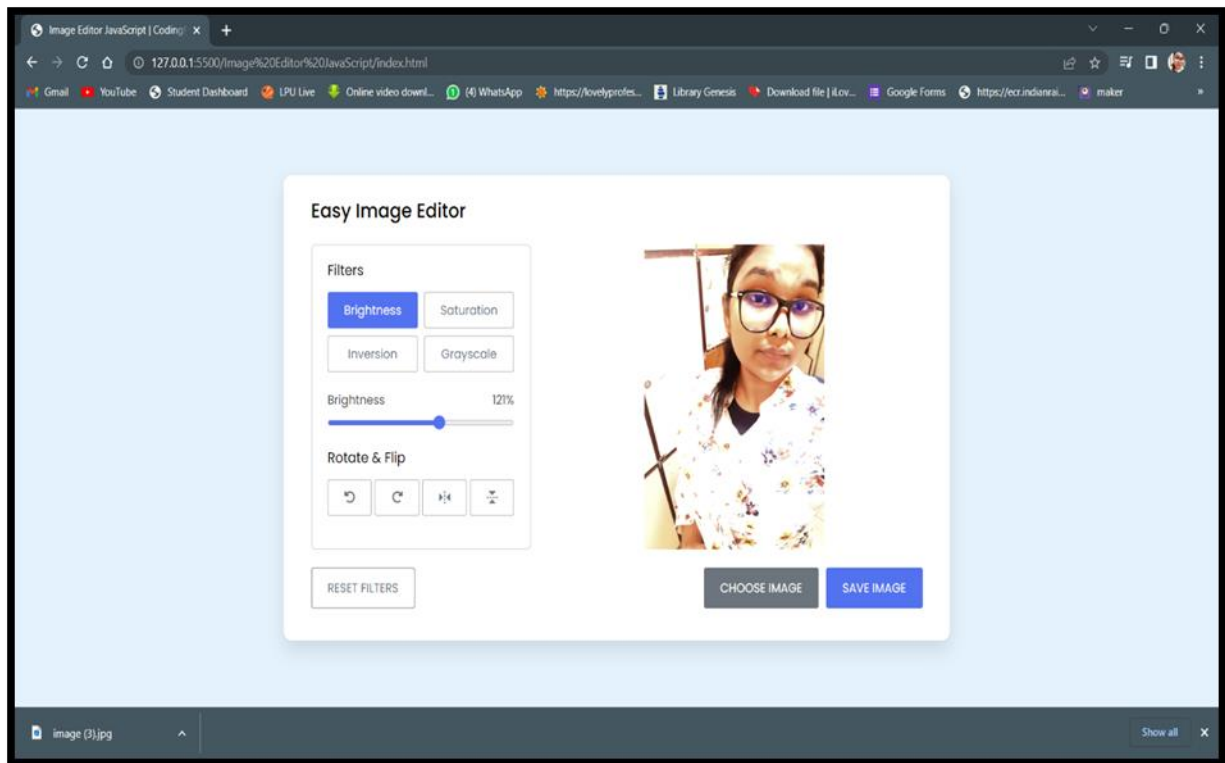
Image Editor JavaScript | Coding
127.0.0.1:5500/Image%20Editor%20JavaScript/index.html
Gmail YouTube Student Dashboard LPU Live Online video downl... (4) WhatsApp https://lovelyprofes... Library Genesis Download file | iLov... Google Forms https://ecr.indianrai... maker

Easy Image Editor

Filters

Brightness Saturation

Inversion Grayscale

Brightness 121%

Rotate & Flip

RESET FILTERS

CHOOSE IMAGE SAVE IMAGE

image (3).jpg

Show all